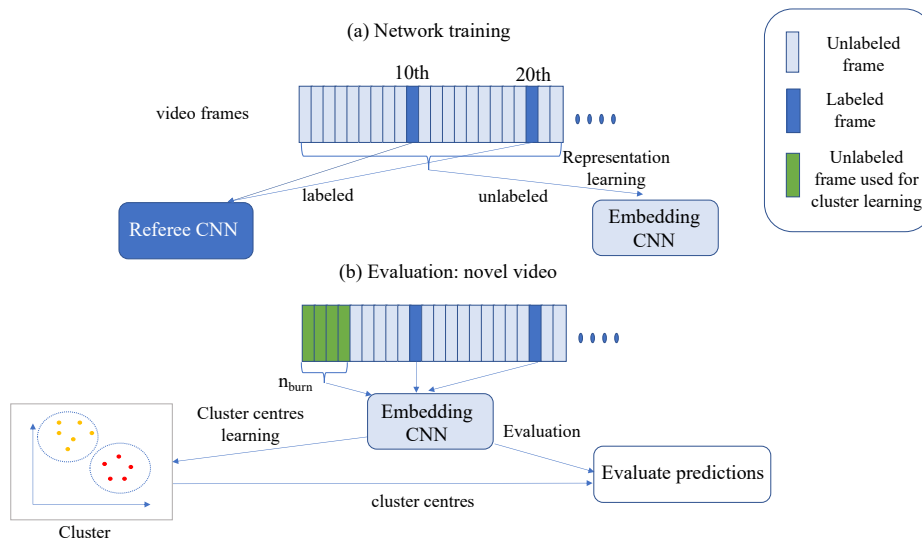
(a) Network training

Unlabeled frame

Labeled frame

Unlabeled frame used for cluster learning

10th

20th

video frames

Representation learning

labeled

unlabeled

Referee CNN

Embedding CNN

(b) Evaluation: novel video

$n_{burn}$

Embedding CNN

Cluster centres learning

Evaluation

Evaluate predictions

cluster centres

Cluster